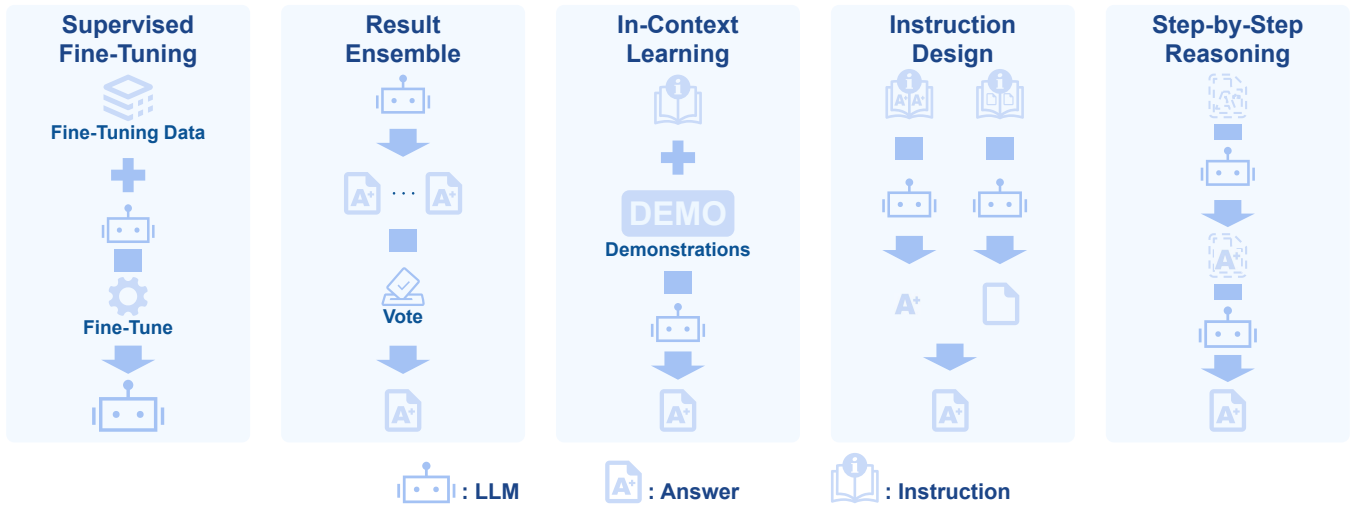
Supervised Fine-Tuning

Fine-Tuning Data

Fine-Tune

Result Ensemble

A+ · · · A+

Vote

A+

In-Context Learning

DEMO

Demonstrations

A+

Instruction Design

A+ A+

A+

A+

Step-by-Step Reasoning

A+

A+

: LLM

A+ : Answer

: Instruction